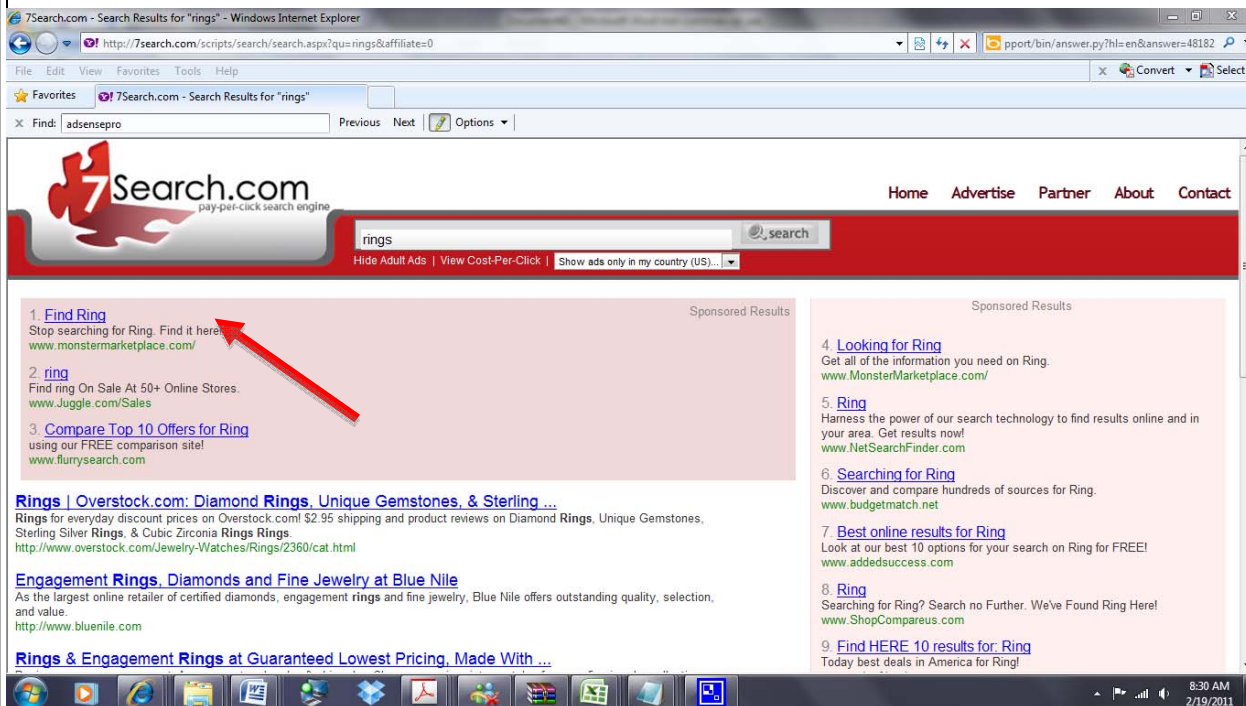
7Search.com - Search Results for "rings" - Windows Internet Explorer

http://7search.com/scripts/search/search.aspx?qu=rings&affiliate=0

pport/bin/answer.py?hl=en&answer=48182

File Edit View Favorites Tools Help

Convert Select

Favorites 7Search.com - Search Results for "rings"

Find: adsensepro Previous Next Options

7Search.com pay-per-click search engine

Home Advertise Partner About Contact

rings search

Hide Adult Ads | View Cost-Per-Click | Show ads only in my country (US)...

Sponsored Results

1. Find Ring
Stop searching for Ring. Find it here!
www.monstermarketplace.com/

2. ring
Find ring On Sale At 50+ Online Stores.
www.Juggle.com/Sales

3. Compare Top 10 Offers for Ring
using our FREE comparison site!
www.flurrysearch.com

Rings | Overstock.com: Diamond Rings, Unique Gemstones, & Sterling ...
Rings for everyday discount prices on Overstock.com! $2.95 shipping and product reviews on Diamond Rings, Unique Gemstones, Sterling Silver Rings, & Cubic Zirconia Rings Rings.
http://www.overstock.com/Jewelry-Watches/Rings/2360/cat.html

Engagement Rings, Diamonds and Fine Jewelry at Blue Nile
As the largest online retailer of certified diamonds, engagement rings and fine jewelry, Blue Nile offers outstanding quality, selection, and value.
http://www.bluenile.com

Rings & Engagement Rings at Guaranteed Lowest Pricing, Made With ...

Sponsored Results

4. Looking for Ring
Get all of the information you need on Ring.
www.MonsterMarketplace.com/

5. Ring
Harness the power of our search technology to find results online and in your area. Get results now!
www.NetSearchFinder.com

6. Searching for Ring
Discover and compare hundreds of sources for Ring.
www.budgetmatch.net

7. Best online results for Ring
Look at our best 10 options for your search on Ring for FREE!
www.addedsuccess.com

8. Ring
Searching for Ring? Search no Further. We've Found Ring Here!
www.ShopCompareus.com

9. Find HERE 10 results for: Ring
Today best deals in America for Ring!

8:30 AM
2/19/2011